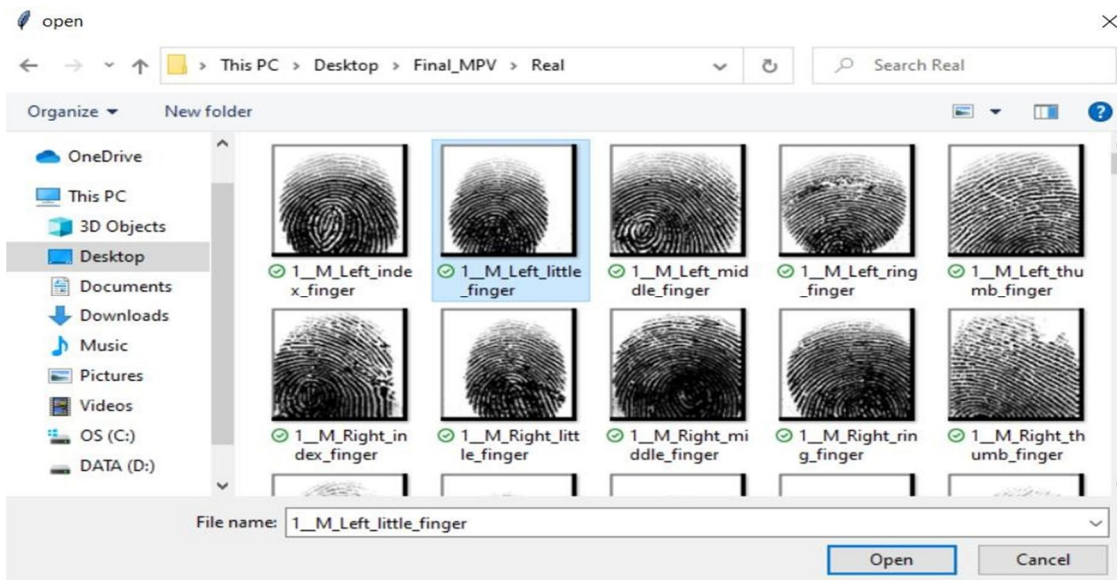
open

This PC > Desktop > Final_MPV > Real

Search Real

Organize ▾ New folder

OneDrive
This PC
3D Objects
Desktop
Documents
Downloads
Music
Pictures
Videos
OS (C:)
DATA (D:)

1__M_Left_index_finger
1__M_Left_little_finger
1__M_Left_middle_finger
1__M_Left_ring_finger
1__M_Left_thumb_finger
1__M_Right_index_finger
1__M_Right_little_finger
1__M_Right_middle_finger
1__M_Right_ring_finger
1__M_Right_thumb_finger

File name: 1__M_Left_little_finger

Open Cancel